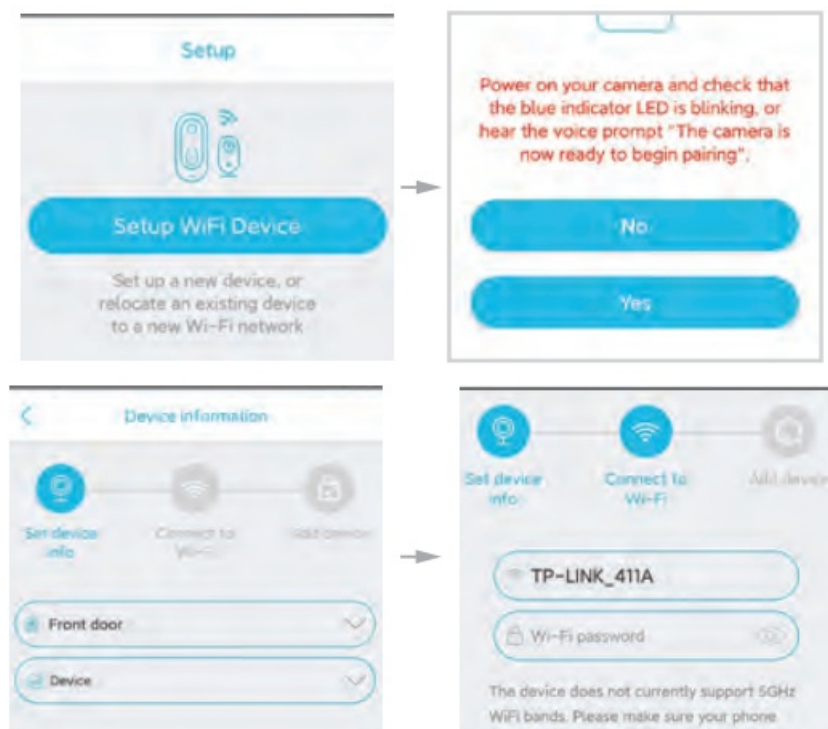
Setup

Setup WiFi Device

Set up a new device, or relocate an existing device to a new Wi-Fi network

Power on your camera and check that the blue indicator LED is blinking, or hear the voice prompt "The camera is now ready to begin pairing".

No

Yes

Device information

Set device info

Connect to Wi-Fi

Add device

Front door

Device

Set device info

Connect to Wi-Fi

Add device

TP-LINK_411A

Wi-Fi password

The device does not currently support 5GHz WiFi bands. Please make sure your phone